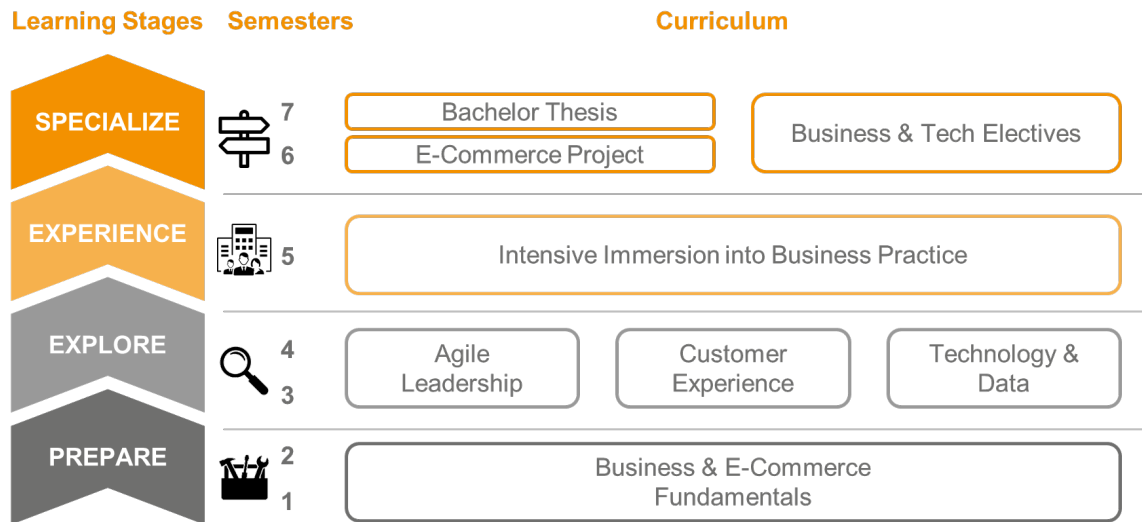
Learning Stages Semesters Curriculum

SPECIALIZE
7
6
Bachelor Thesis
E-Commerce Project
Business & Tech Electives

EXPERIENCE
5
Intensive Immersion into Business Practice

EXPLORE
4
3
Agile Leadership
Customer Experience
Technology & Data

PREPARE
2
1
Business & E-Commerce Fundamentals